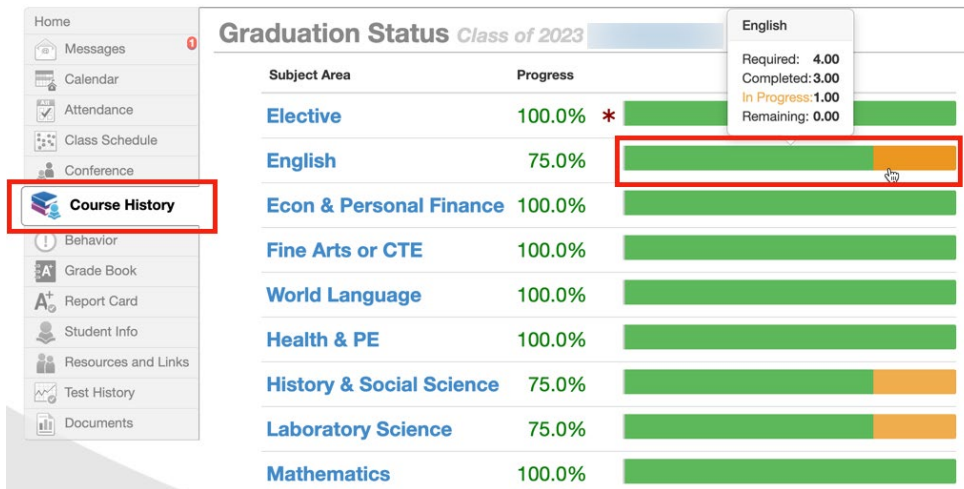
Home
Messages 1
Calendar
Attendance
Class Schedule
Conference
Course History
Behavior
Grade Book
Report Card
Student Info
Resources and Links
Test History
Documents

Graduation Status Class of 2023

English
Required: 4.00
Completed: 3.00
In Progress: 1.00
Remaining: 0.00

| Subject Area | Progress |
|---|---|
| Elective | 100.0% * |
| English | 75.0% |
| Econ & Personal Finance | 100.0% |
| Fine Arts or CTE | 100.0% |
| World Language | 100.0% |
| Health & PE | 100.0% |
| History & Social Science | 75.0% |
| Laboratory Science | 75.0% |
| Mathematics | 100.0% |